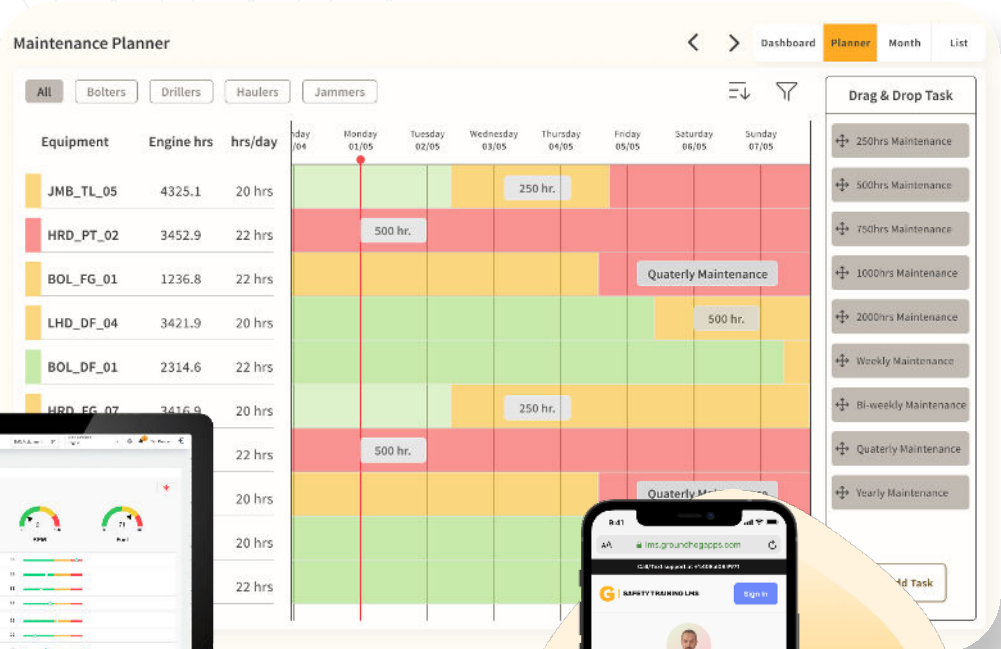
Maintenance Planner

Dashboard | Planner | Month | List

All | Bolters | Drillers | Haulers | Jammers

| Equipment | Engine hrs | hrs/day |
|---|---|---|
| JMB_TL_05 | 4325.1 | 20 hrs |
| HRD_PT_02 | 3452.9 | 22 hrs |
| BOL_FG_01 | 1236.8 | 22 hrs |
| LHD_DF_04 | 3421.9 | 20 hrs |
| BOL_DF_01 | 2314.6 | 22 hrs |
| HRD_FG_07 | 3416.9 | 20 hrs |
| | | 22 hrs |
| | | 20 hrs |
| | | 20 hrs |
| | | 22 hrs |

nday /04 | Monday 01/05 | Tuesday 02/05 | Wednesday 03/05 | Thursday 04/05 | Friday 05/05 | Saturday 06/05 | Sunday 07/05

250 hr.
500 hr.
Quaterly Maintenance
500 hr.
250 hr.
500 hr.
Quaterly Ma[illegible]

Drag & Drop Task
250hrs Maintenance
500hrs Maintenance
750hrs Maintenance
1000hrs Maintenance
2000hrs Maintenance
Weekly Maintenance
Bi-weekly Maintenance
Quaterly Maintenance
Yearly Maintenance
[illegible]dd Task

9:41
AA lms.groundhogapps.com
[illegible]
G | SAFETY TRAINING LMS
Sign in